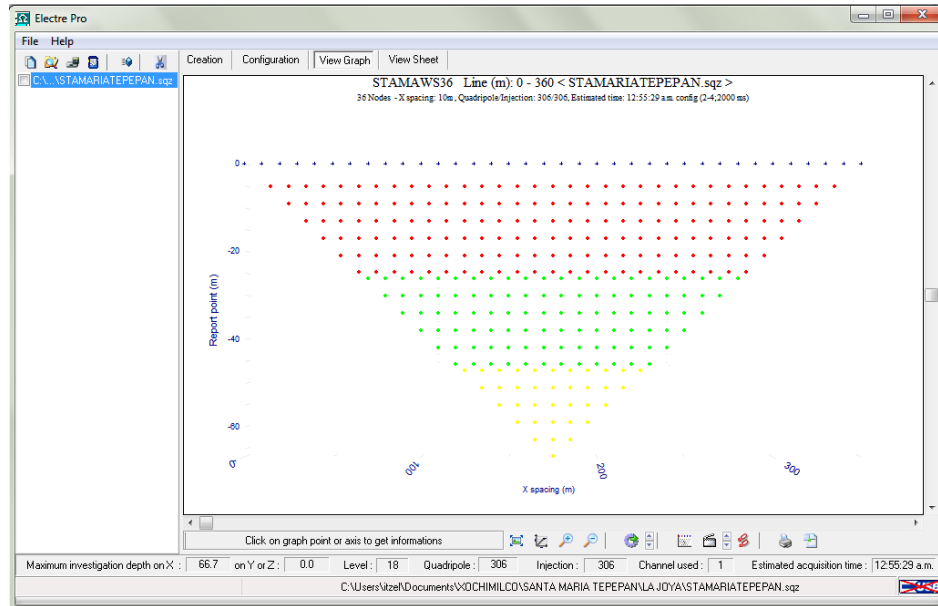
Electre Pro

File Help

C:\...\STAMARIATEPEPAN.sqz

Creation Configuration View Graph View Sheet

STAMAWS36 Line (m): 0 - 360 < STAMARIATEPEPAN.sqz >

36 Nodes - X spacing: 10m, Quadripole/Injection: 306/306, Estimated time: 12:55:29 a.m. config (2-4;2000 ms)

0
-20
-40
-60

Report point (m)

0 100 200 300

X spacing (m)

Click on graph point or axis to get informations

Maximum investigation depth on X : 66.7 on Y or Z : 0.0 Level : 18 Quadripole : 306 Injection : 306 Channel used : 1 Estimated acquisition time : 12:55:29 a.m.

C:\Users\itzel\Documents\XOCHIMILCO\SANTA MARIA TEPEPAN\LA JOYA\STAMARIATEPEPAN.sqz